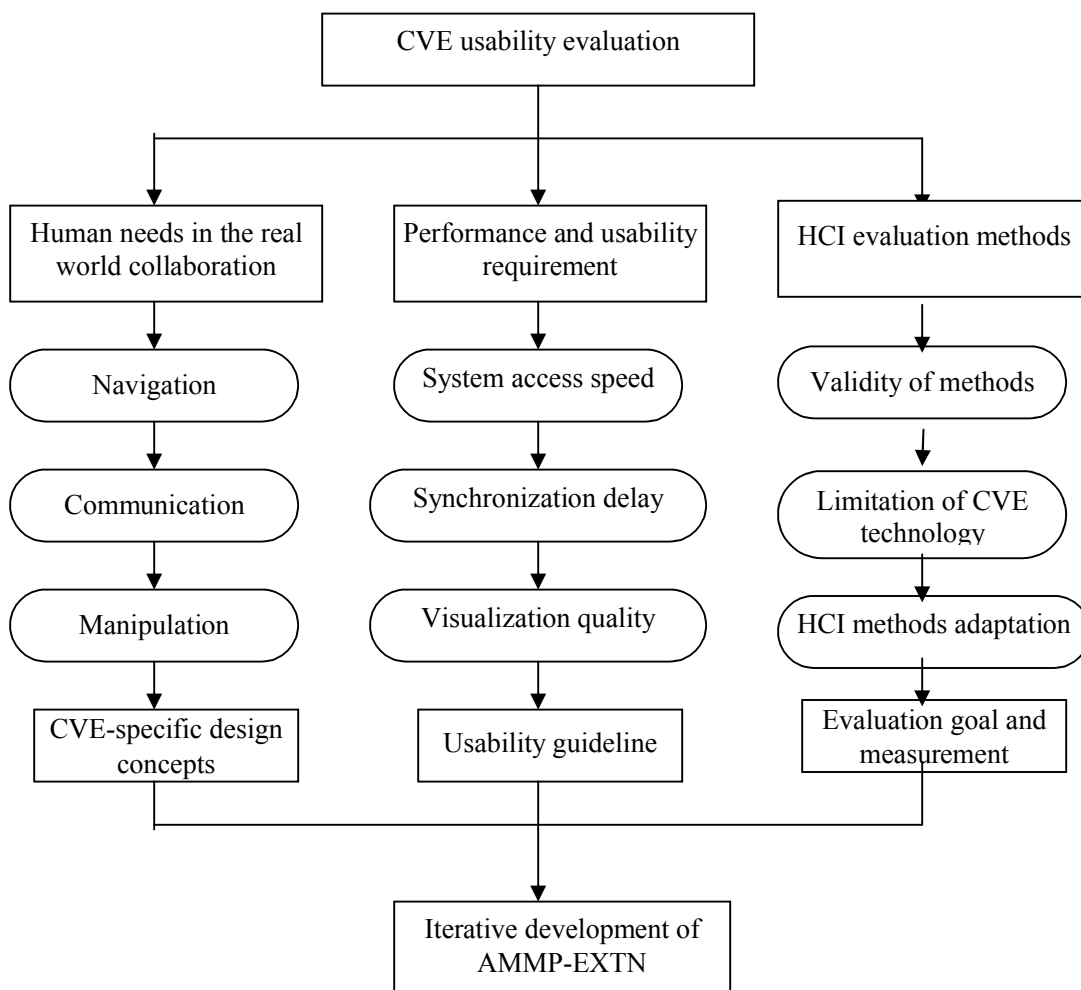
CVE usability evaluation

Human needs in the real world collaboration

Navigation

Communication

Manipulation

CVE-specific design concepts

Performance and usability requirement

System access speed

Synchronization delay

Visualization quality

Usability guideline

HCI evaluation methods

Validity of methods

Limitation of CVE technology

HCI methods adaptation

Evaluation goal and measurement

Iterative development of AMMP-EXTN